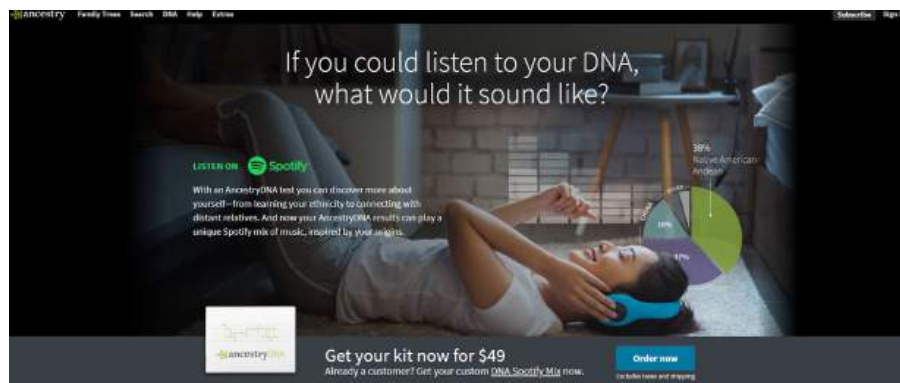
ancestry Family Trees Search DNA Help Extras

Subscribe Sign

If you could listen to your DNA, what would it sound like?

LISTEN ON Spotify

With an AncestryDNA test you can discover more about yourself—from learning your ethnicity to connecting with distant relatives. And now your AncestryDNA results can play a unique Spotify mix of music, inspired by your origins.

38%
Native American-Andean

19%

17%

ancestryDNA

Get your kit now for $49
Already a customer? Get your custom DNA Spotify Mix now.

Order now
Excludes taxes and shipping